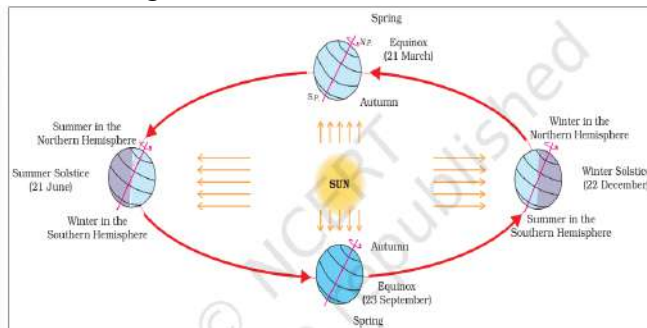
Spring

N.P.

Equinox (21 March)

S.P.

Autumn

Summer in the Northern Hemisphere

Summer Solstice (21 June)

Winter in the Southern Hemisphere

SUN

Winter in the Northern Hemisphere

Winter Solstice (22 December)

Summer in the Southern Hemisphere

Autumn

Equinox (23 September)

Spring

© NCERT not to be republished